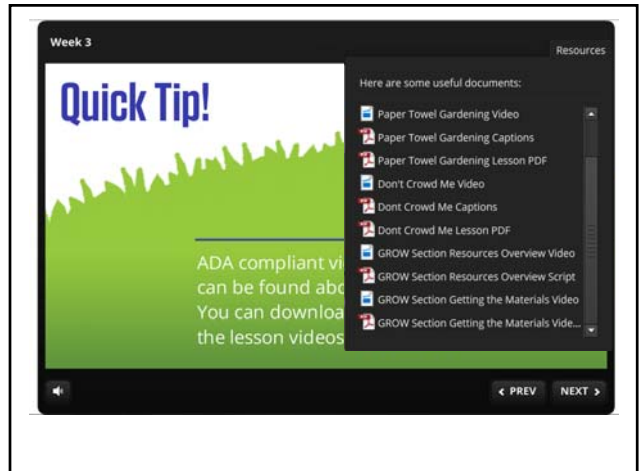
Week 3

Resources

Quick Tip!

ADA compliant vi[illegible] can be found abo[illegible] You can downloa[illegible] the lesson videos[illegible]

Here are some useful documents:

Paper Towel Gardening Video
Paper Towel Gardening Captions
Paper Towel Gardening Lesson PDF
Don't Crowd Me Video
Dont Crowd Me Captions
Dont Crowd Me Lesson PDF
GROW Section Resources Overview Video
GROW Section Resources Overview Script
GROW Section Getting the Materials Video
GROW Section Getting the Materials Vide...

< PREV

NEXT >